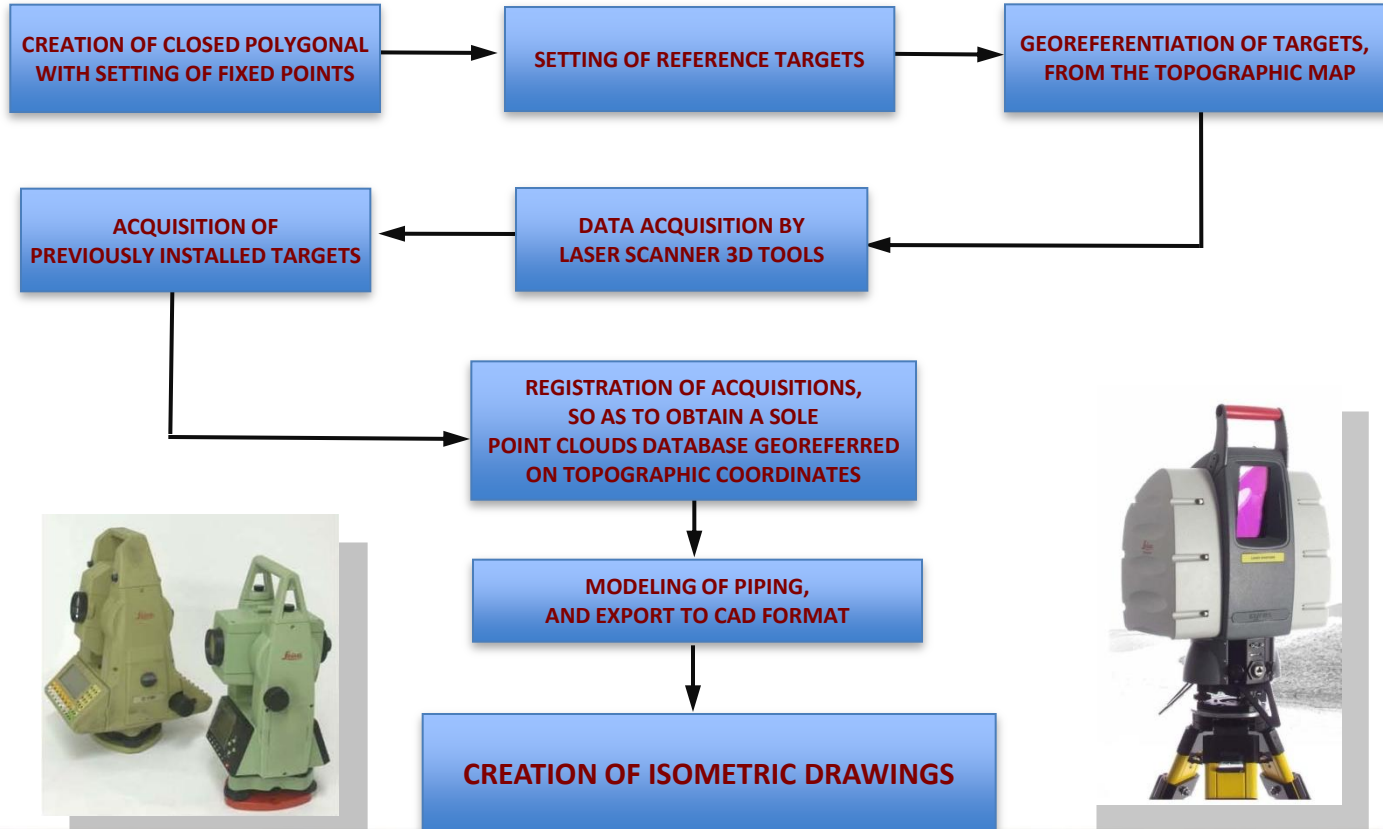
CREATION OF CLOSED POLYGONAL WITH SETTING OF FIXED POINTS

SETTING OF REFERENCE TARGETS

GEOREFERENTIATION OF TARGETS, FROM THE TOPOGRAPHIC MAP

DATA ACQUISITION BY LASER SCANNER 3D TOOLS

ACQUISITION OF PREVIOUSLY INSTALLED TARGETS

REGISTRATION OF ACQUISITIONS, SO AS TO OBTAIN A SOLE POINT CLOUDS DATABASE GEOREFERRED ON TOPOGRAPHIC COORDINATES

MODELING OF PIPING, AND EXPORT TO CAD FORMAT

CREATION OF ISOMETRIC DRAWINGS